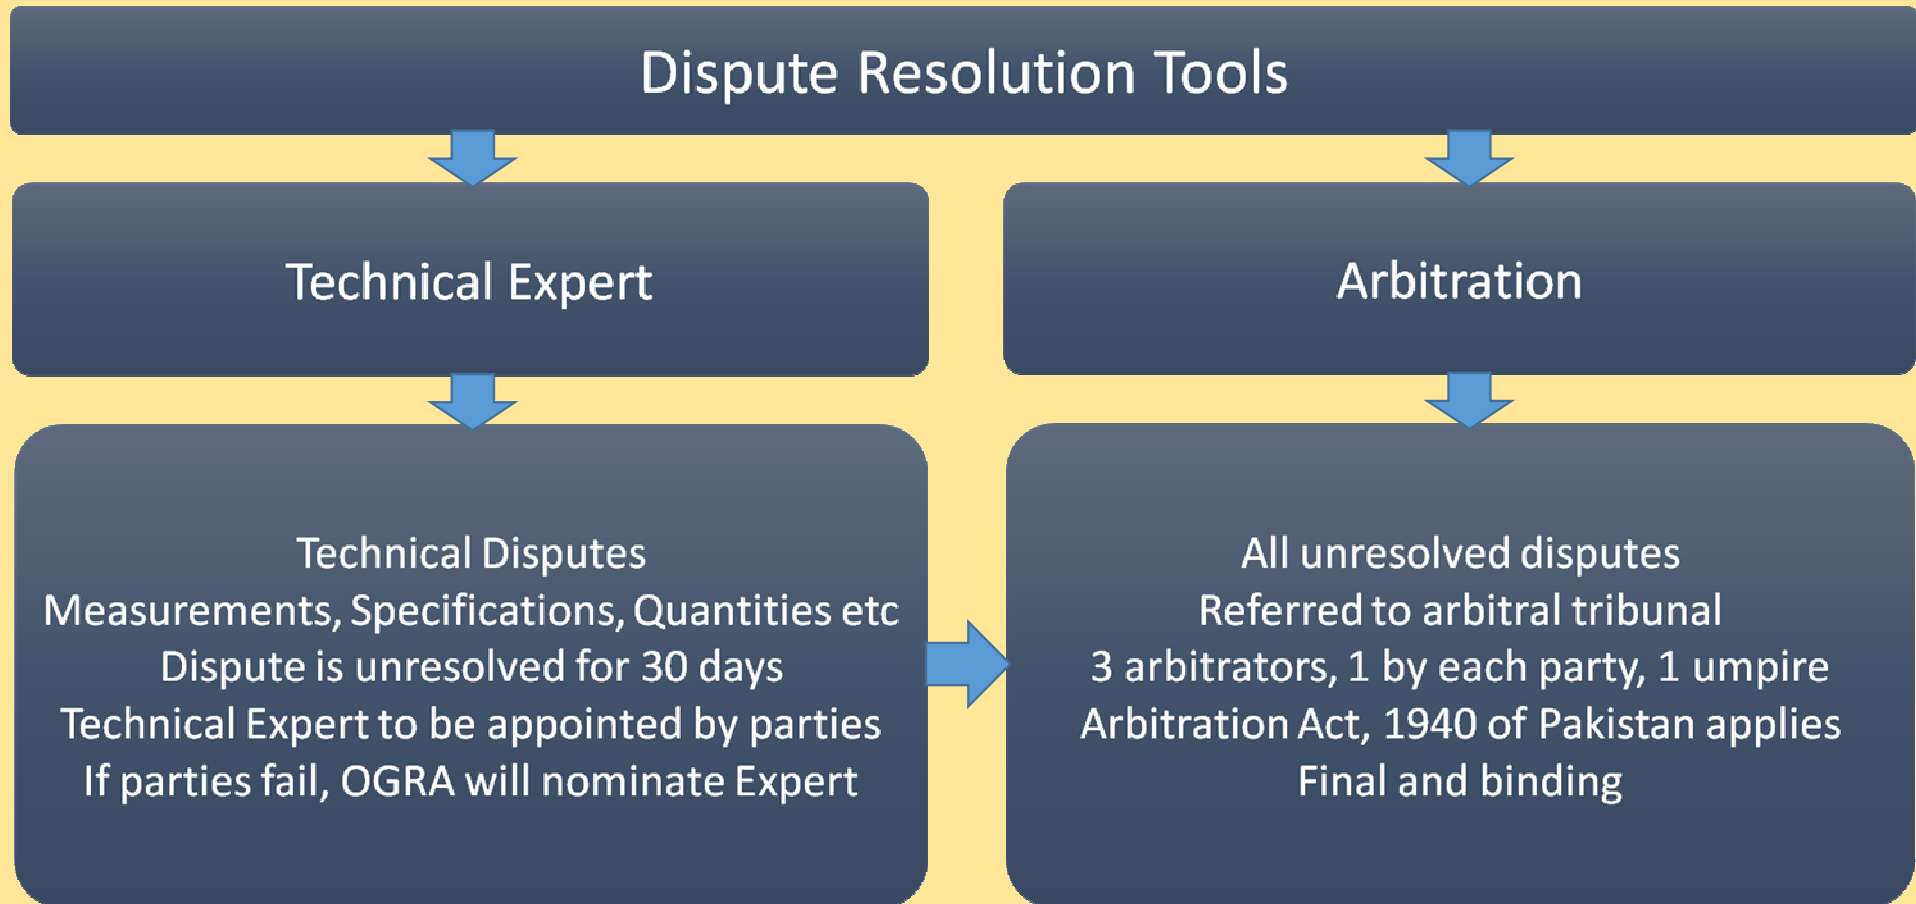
Dispute Resolution Tools

Technical Expert

Technical Disputes
Measurements, Specifications, Quantities etc
Dispute is unresolved for 30 days
Technical Expert to be appointed by parties
If parties fail, OGRA will nominate Expert

Arbitration

All unresolved disputes
Referred to arbitral tribunal
3 arbitrators, 1 by each party, 1 umpire
Arbitration Act, 1940 of Pakistan applies
Final and binding